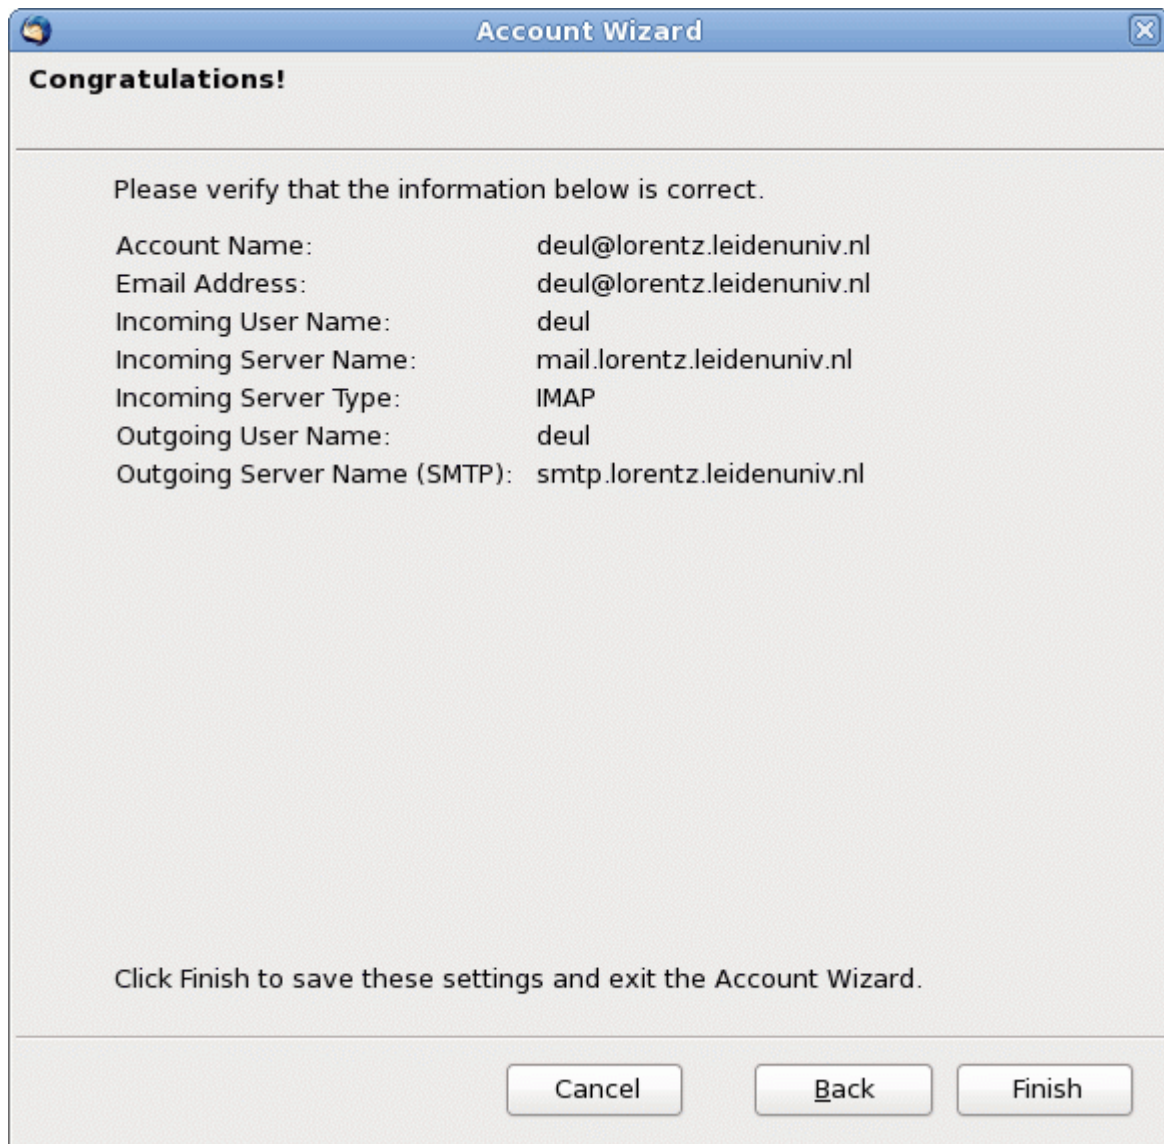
Account Wizard

Congratulations!

Please verify that the information below is correct.

| | |
|---|---|
| Account Name: | deul@lorentz.leidenuniv.nl |
| Email Address: | deul@lorentz.leidenuniv.nl |
| Incoming User Name: | deul |
| Incoming Server Name: | mail.lorentz.leidenuniv.nl |
| Incoming Server Type: | IMAP |
| Outgoing User Name: | deul |
| Outgoing Server Name (SMTP): | smtp.lorentz.leidenuniv.nl |

Click Finish to save these settings and exit the Account Wizard.

Cancel
Back
Finish